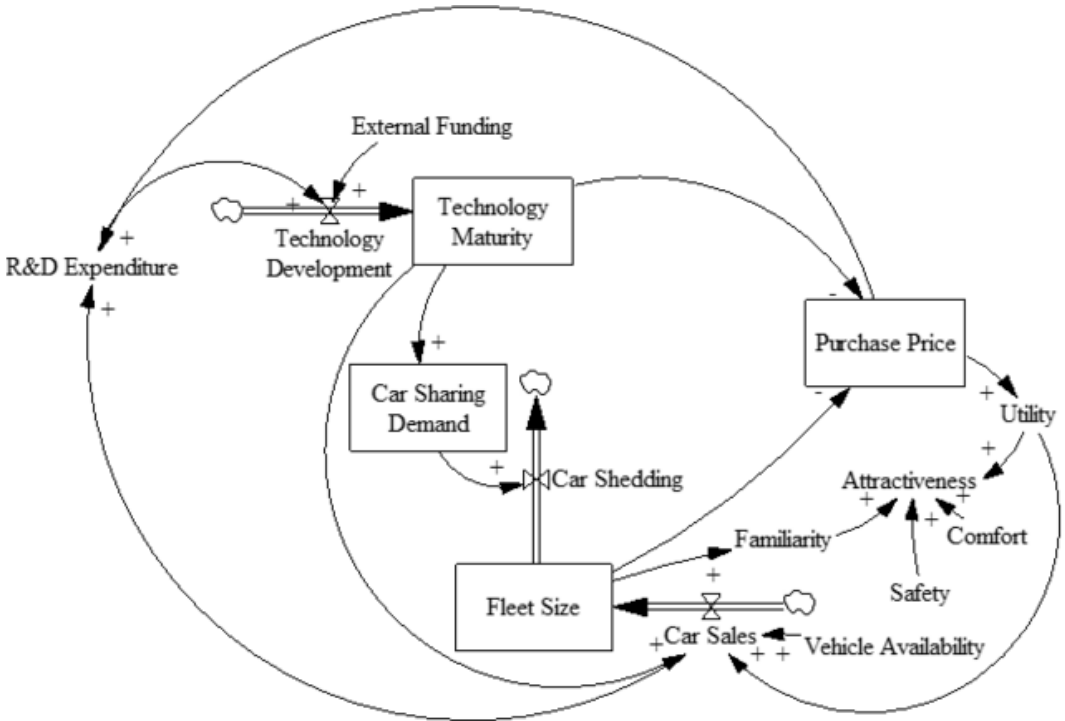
External Funding
+
+
+
Technology Maturity
Technology Development
R&D Expenditure
+
-
+
Purchase Price
Car Sharing Demand
+
Car Shedding
-
+
Utility
+
Attractiveness
+
+
+
Comfort
Familiarity
+
Safety
Fleet Size
Car Sales
+
+ +
Vehicle Availability